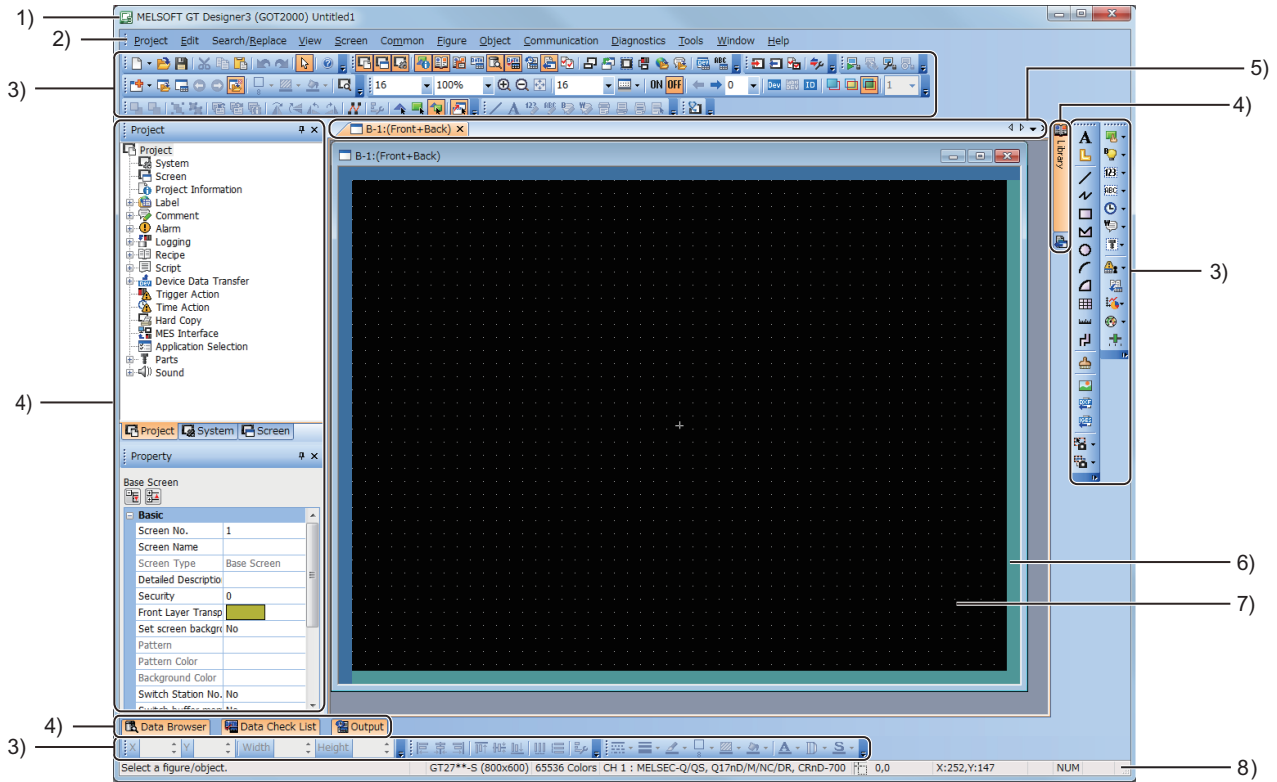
1)
MELSOFT GT Designer3 (GOT2000) Untitled1
2)
Project Edit Search/Replace View Screen Common Figure Object Communication Diagnostics Tools Window Help
3)
16 100% 16 ON OFF 0 Dev 1
5)
4)
Project
B-1:(Front+Back)
Library
Project
System
Screen
Project Information
Label
Comment
Alarm
Logging
Recipe
Script
Device Data Transfer
Trigger Action
Time Action
Hard Copy
MES Interface
Application Selection
Parts
Sound
B-1:(Front+Back)
3)
4)
Project System Screen
Property
Base Screen

| Basic | |
|---|---|
| Screen No. | 1 |
| Screen Name | |
| Screen Type | Base Screen |
| Detailed Descriptio | |
| Security | 0 |
| Front Layer Transp | |
| Set screen backgro | No |
| Pattern | |
| Pattern Color | |
| Background Color | |
| Switch Station No. | No |
| Switch buffer mem | No |

6)
7)
4)
Data Browser Data Check List Output
3)
X Y Width Height
Select a figure/object. GT27**-S (800x600) 65536 Colors CH 1 : MELSEC-Q/QS, Q17nD/M/NC/DR, CRnD-700 0,0 X:252,Y:147 NUM
8)